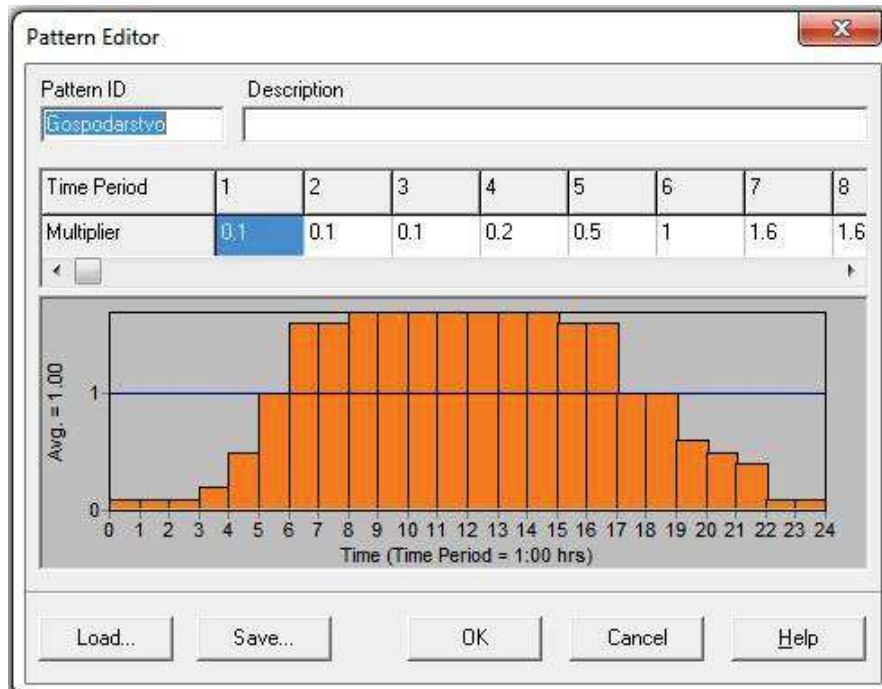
Pattern Editor

Pattern ID
Gospodarstvo

Description

| Time Period | 1 | 2 | 3 | 4 | 5 | 6 | 7 | 8 |
|---|---|---|---|---|---|---|---|---|
| Multiplier | 0.1 | 0.1 | 0.1 | 0.2 | 0.5 | 1 | 1.6 | 1.6 |

Avg. = 1.00
1
0
0 1 2 3 4 5 6 7 8 9 10 11 12 13 14 15 16 17 18 19 20 21 22 23 24
Time (Time Period = 1:00 hrs)

Load... Save... OK Cancel Help